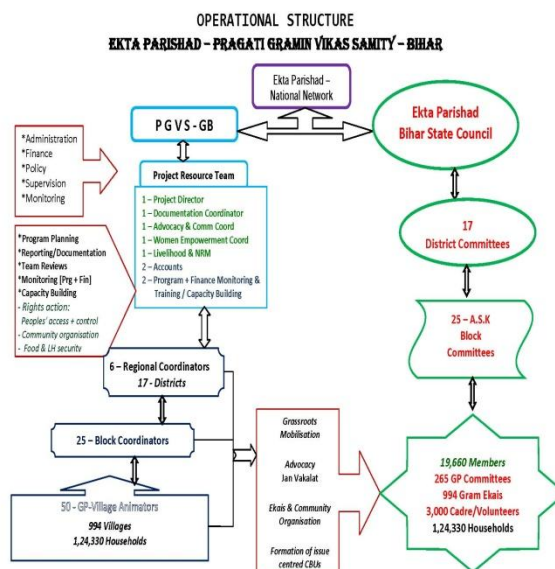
OPERATIONAL STRUCTURE

EKTA PARISHAD – PRAGATI GRAMIN VIKAS SAMITY – BIHAR

Ekta Parishad – National Network

P G V S - GB

Ekta Parishad Bihar State Council

*Administration
*Finance
*Policy
*Supervision
*Monitoring

Project Resource Team

1 – Project Director
1 – Documentation Coordinator
1 – Advocacy & Comm Coord
1 – Women Empowerment Coord
1 – Livelihood & NRM
2 – Accounts
2 – Program + Finance Monitoring & Training / Capacity Building

17 District Committees

*Program Planning
*Reporting/Documentation
*Team Reviews
*Monitoring [Prg + Fin]
*Capacity Building
- Rights action: Peoples' access + control
- Community organisation
- Food & LH security

25 – A.S.K Block Committees

6 – Regional Coordinators
17 - Districts

25 – Block Coordinators

Grassroots Mobilisation

Advocacy Jan Vakalat

Ekais & Community Organisation

Formation of issue centred CBUs

19,660 Members
265 GP Committees
994 Gram Ekais
3,000 Cadre/Volunteers
1,24,330 Households

50 - GP-Village Animators
994 Villages
1,24,330 Households